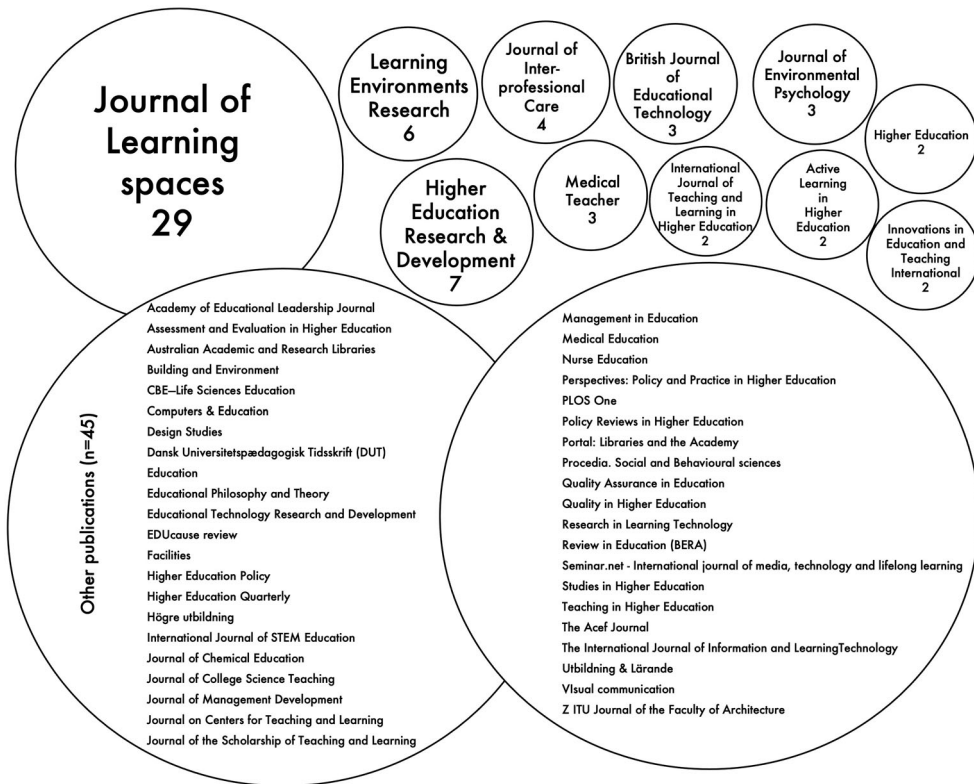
Journal of Learning spaces 29

Learning Environments Research 6

Journal of Inter-professional Care 4

British Journal of Educational Technology 3

Journal of Environmental Psychology 3

Higher Education 2

Higher Education Research & Development 7

Medical Teacher 3

International Journal of Teaching and Learning in Higher Education 2

Active Learning in Higher Education 2

Innovations in Education and Teaching International 2

Other publications (n=45)

Academy of Educational Leadership Journal
Assessment and Evaluation in Higher Education
Australian Academic and Research Libraries
Building and Environment
CBE—Life Sciences Education
Computers & Education
Design Studies
Dansk Universitetspædagogisk Tidsskrift (DUT)
Education
Educational Philosophy and Theory
Educational Technology Research and Development
EDUcause review
Facilities
Higher Education Policy
Higher Education Quarterly
Högre utbildning
International Journal of STEM Education
Journal of Chemical Education
Journal of College Science Teaching
Journal of Management Development
Journal on Centers for Teaching and Learning
Journal of the Scholarship of Teaching and Learning

Management in Education
Medical Education
Nurse Education
Perspectives: Policy and Practice in Higher Education
PLOS One
Policy Reviews in Higher Education
Portal: Libraries and the Academy
Procedia. Social and Behavioural sciences
Quality Assurance in Education
Quality in Higher Education
Research in Learning Technology
Review in Education (BERA)
Seminar.net - International journal of media, technology and lifelong learning
Studies in Higher Education
Teaching in Higher Education
The Acef Journal
The International Journal of Information and LearningTechnology
Utbildning & Lärande
VIsual communication
Z ITU Journal of the Faculty of Architecture